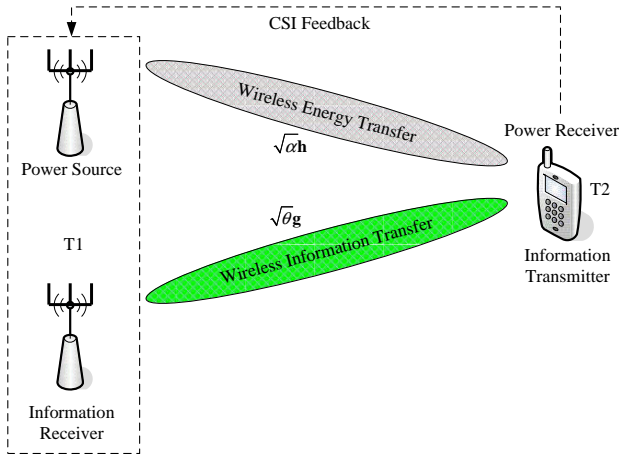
CSI Feedback

Wireless Energy Transfer

$\sqrt{\alpha}\mathbf{h}$

Power Receiver

Power Source

T2

$\sqrt{\theta}\mathbf{g}$

T1

Wireless Information Transfer

Information Transmitter

Information Receiver